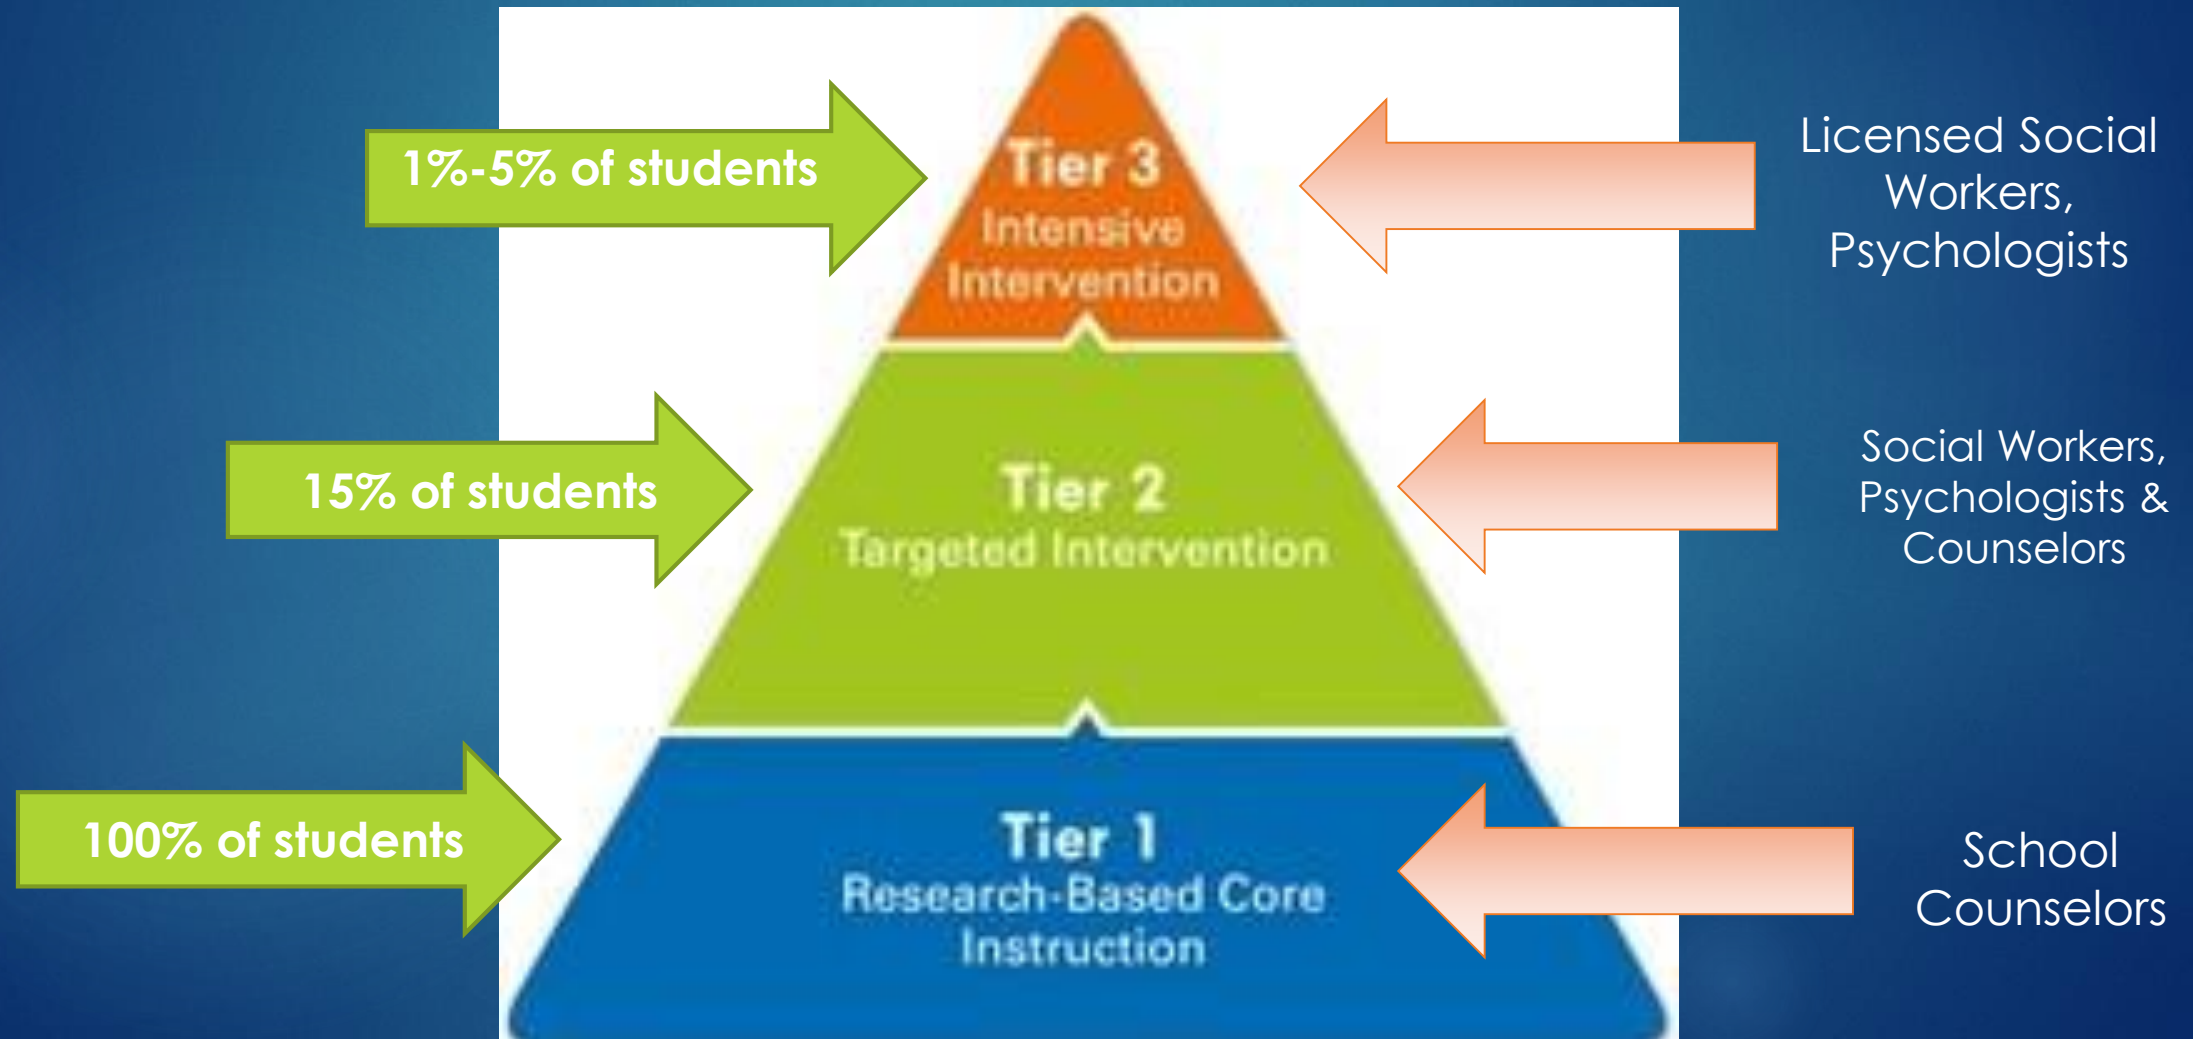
1%-5% of students

Tier 3
Intensive Intervention

Licensed Social Workers, Psychologists

15% of students

Tier 2
Targeted Intervention

Social Workers, Psychologists & Counselors

100% of students

Tier 1
Research-Based Core Instruction

School Counselors